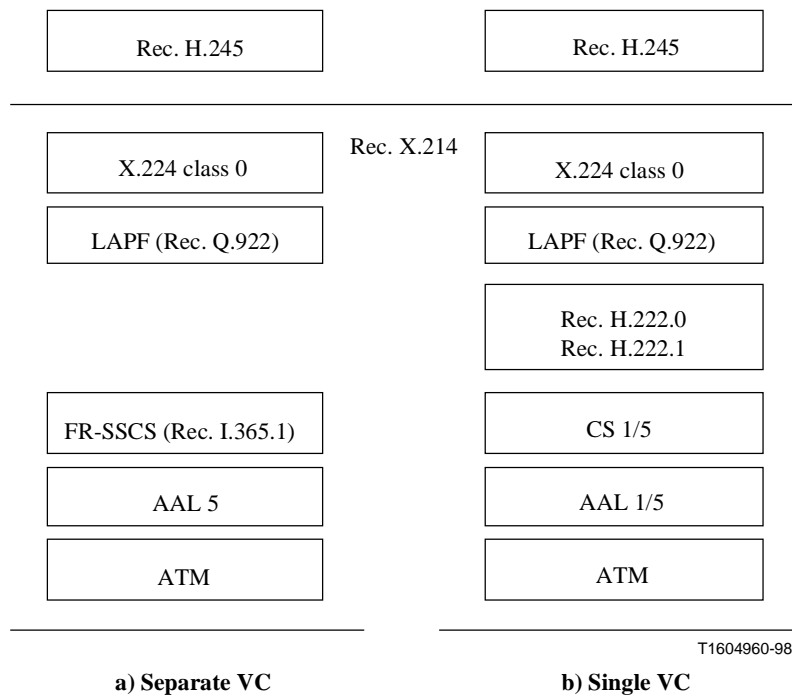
Rec. H.245

Rec. H.245

Rec. X.214

X.224 class 0

LAPF (Rec. Q.922)

FR-SSCS (Rec. I.365.1)

AAL 5

ATM

X.224 class 0

LAPF (Rec. Q.922)

Rec. H.222.0
Rec. H.222.1

CS 1/5

AAL 1/5

ATM

T1604960-98

a) Separate VC

b) Single VC